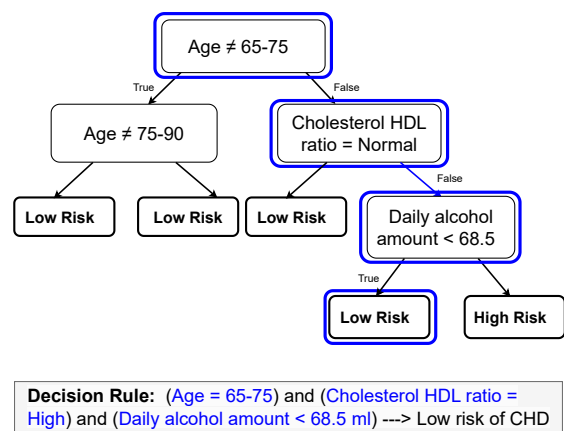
Age ≠ 65-75

True

False

Age ≠ 75-90

Cholesterol HDL ratio = Normal

False

Low Risk

Low Risk

Low Risk

Daily alcohol amount < 68.5

True

Low Risk

High Risk

**Decision Rule:** (Age = 65-75) and (Cholesterol HDL ratio = High) and (Daily alcohol amount < 68.5 ml) ---> Low risk of CHD